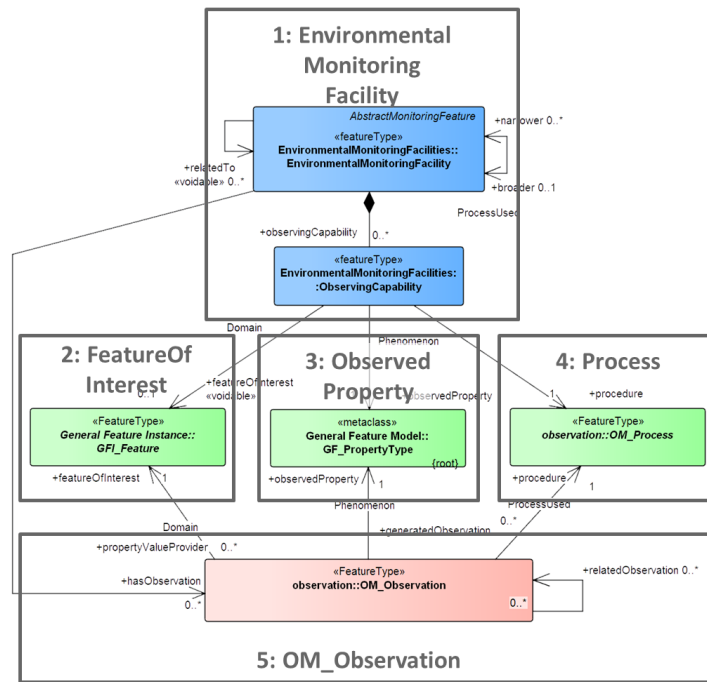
1: Environmental Monitoring Facility

AbstractMonitoringFeature
«featureType»
EnvironmentalMonitoringFacilities::
EnvironmentalMonitoringFacility

+narrower 0..*
+broader 0..1
+relatedTo
«voidable» 0..*
ProcessUsed
+observingCapability
0..*

«featureType»
EnvironmentalMonitoringFacilities:
:ObservingCapability

Domain
Phenomenon

2: FeatureOf Interest
+featureOfInterest
«voidable»
0..1
«FeatureType»
General Feature Instance::
GFI_Feature
+featureOfInterest
1

3: Observed Property
+observedProperty
«metaclass»
General Feature Model::
GF_PropertyType
{root}
+observedProperty
1

4: Process
1
+procedure
«FeatureType»
observation::OM_Process
+procedure
1

Domain
Phenomenon
ProcessUsed
+propertyValueProvider
0..*
+generatedObservation
0..*
+hasObservation
0..*
«FeatureType»
observation::OM_Observation
0..*
+relatedObservation 0..*

5: OM_Observation